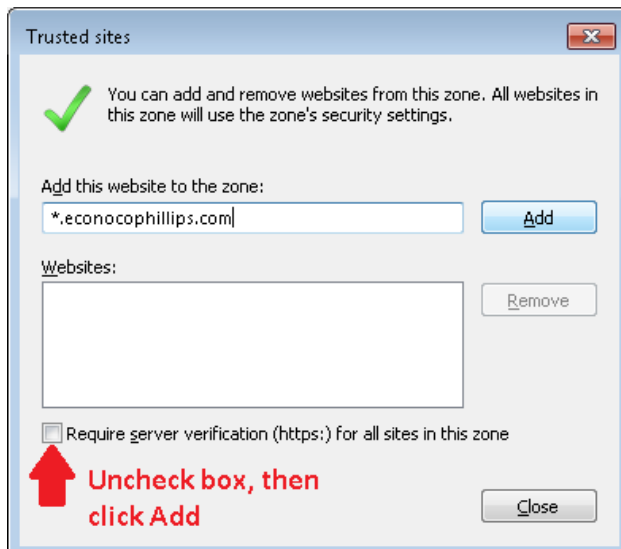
Trusted sites

You can add and remove websites from this zone. All websites in this zone will use the zone's security settings.

Add this website to the zone:

*.econocophillips.com

Add

Websites:

Remove

Require server verification (https:) for all sites in this zone

Uncheck box, then click Add

Close